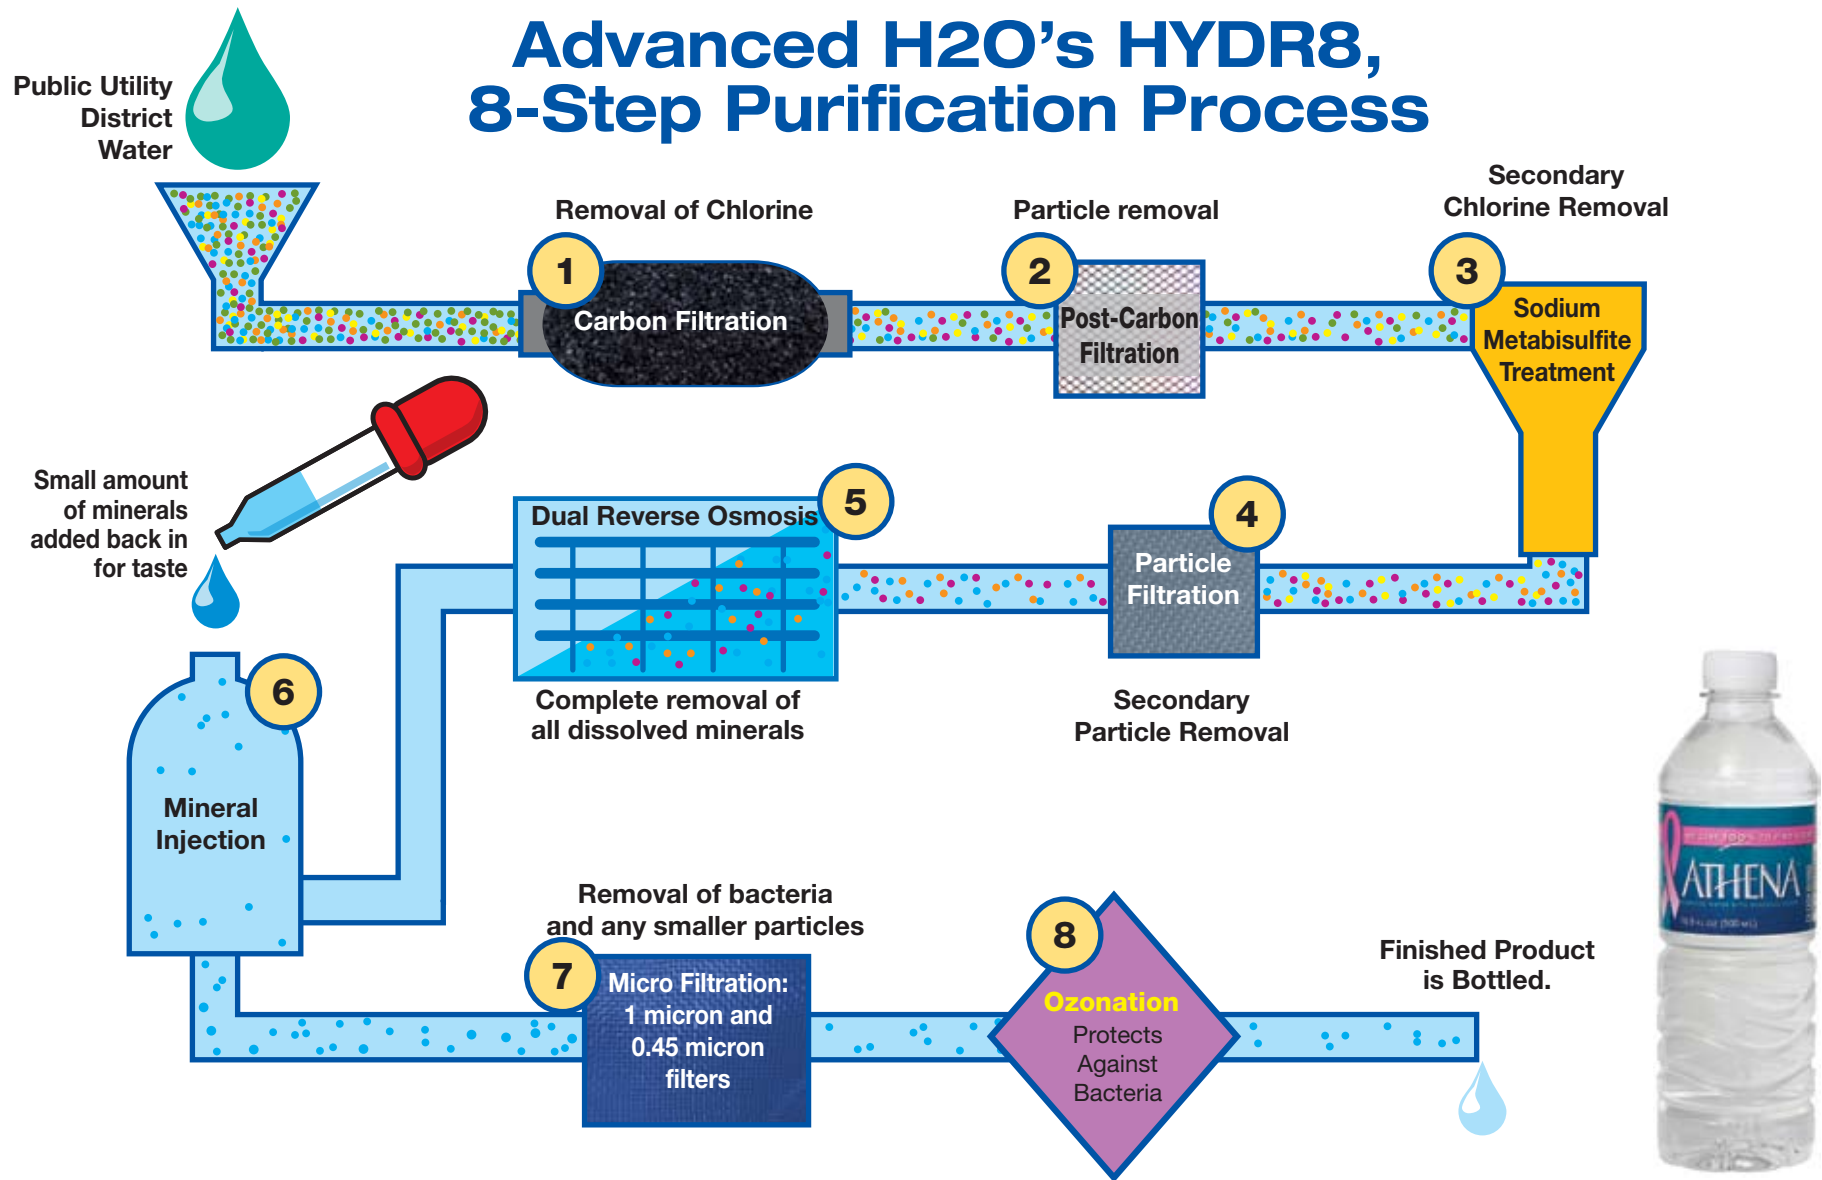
Advanced H2O's HYDR8, 8-Step Purification Process

Public Utility District Water

Removal of Chlorine

1

Carbon Filtration

Particle removal

2

Post-Carbon Filtration

Secondary Chlorine Removal

3

Sodium Metabisulfite Treatment

Small amount of minerals added back in for taste

Dual Reverse Osmosis

5

Complete removal of all dissolved minerals

4

Particle Filtration

Secondary Particle Removal

6

Mineral Injection

Removal of bacteria and any smaller particles

7

Micro Filtration: 1 micron and 0.45 micron filters

8

Ozonation

Protects Against Bacteria

Finished Product is Bottled.

ATHENA